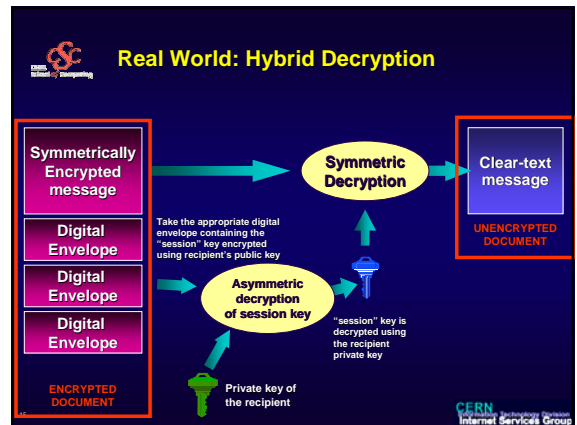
CSC
CERN School of Computing

Real World: Hybrid Decryption

Symmetrically Encrypted message

Digital Envelope

Digital Envelope

Digital Envelope

ENCRYPTED DOCUMENT

Take the appropriate digital envelope containing the "session" key encrypted using recipient's public key

Symmetric Decryption

Clear-text message

UNENCRYPTED DOCUMENT

Asymmetric decryption of session key

"session" key is decrypted using the recipient private key

Private key of the recipient

CERN
Information Technology Division
Internet Services Group